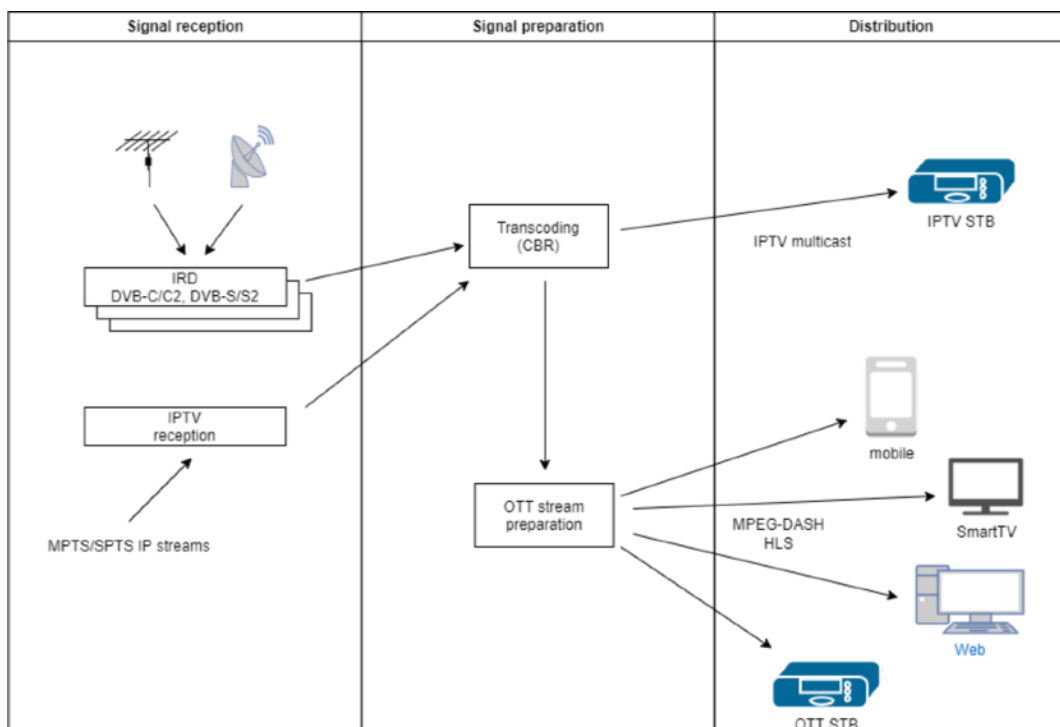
| Signal reception | Signal preparation | Distribution |
|---|---|---|

IRD
DVB-C/C2, DVB-S/S2

IPTV
reception

MPTS/SPTS IP streams

Transcoding
(CBR)

OTT stream
preparation

IPTV STB

IPTV multicast

mobile

MPEG-DASH
HLS

SmartTV

Web

OTT STB